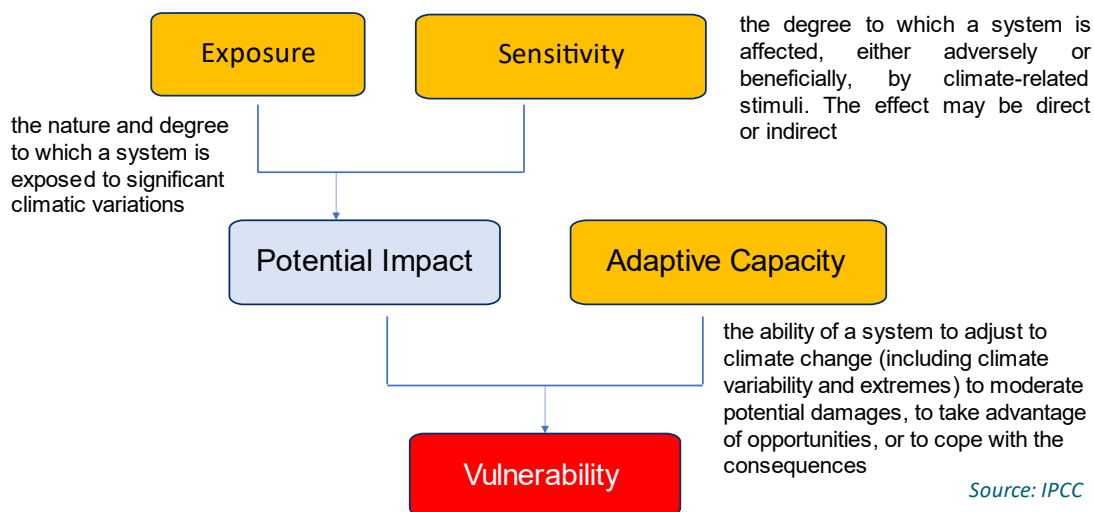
Exposure

Sensitivity

the degree to which a system is affected, either adversely or beneficially, by climate-related stimuli. The effect may be direct or indirect

the nature and degree to which a system is exposed to significant climatic variations

Potential Impact

Adaptive Capacity

the ability of a system to adjust to climate change (including climate variability and extremes) to moderate potential damages, to take advantage of opportunities, or to cope with the consequences

Vulnerability

Source: IPCC